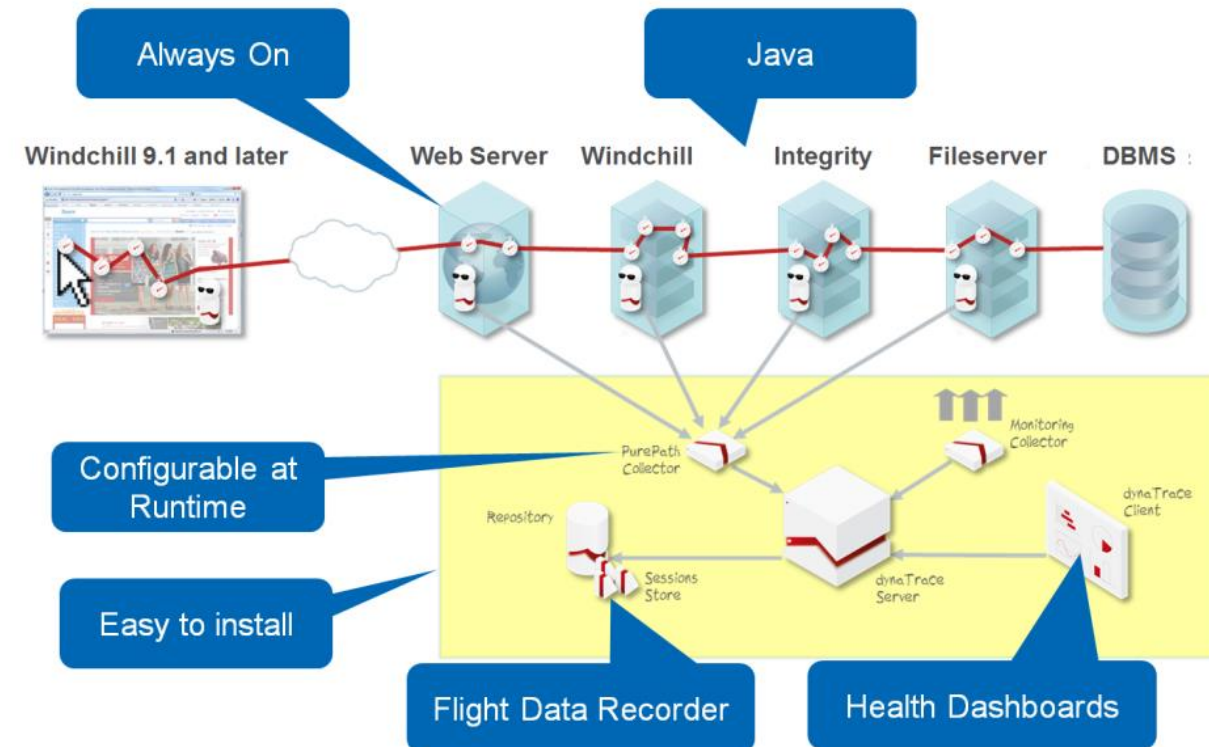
Always On

Java

Windchill 9.1 and later

Web Server

Windchill

Integrity

Fileserver

DBMS

PurePath Collector

Monitoring Collector

Configurable at Runtime

Repository

dynaTrace Client

Sessions Store

dynaTrace Server

Easy to install

Flight Data Recorder

Health Dashboards